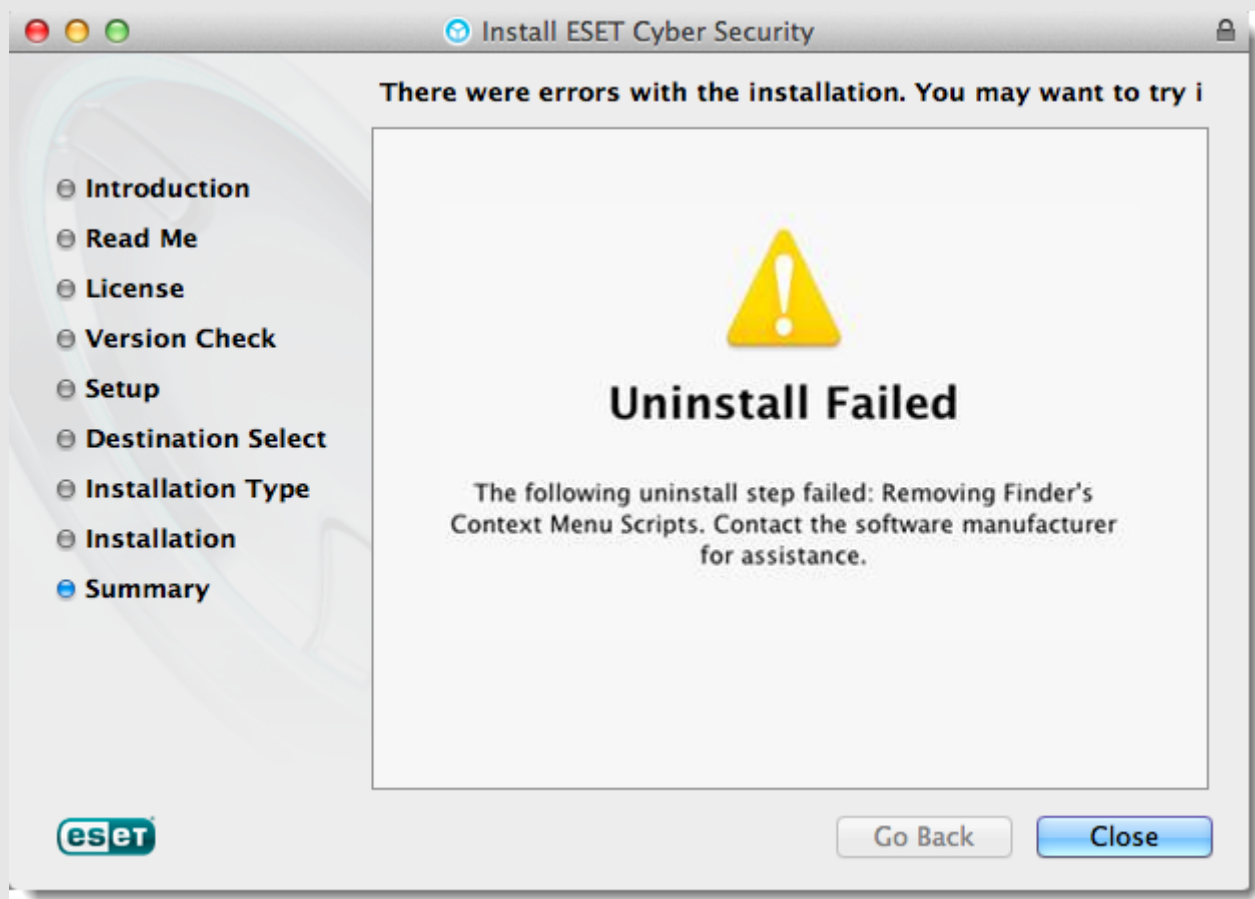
Install ESET Cyber Security

There were errors with the installation. You may want to try i

Introduction
Read Me
License
Version Check
Setup
Destination Select
Installation Type
Installation
Summary

Uninstall Failed

The following uninstall step failed: Removing Finder's Context Menu Scripts. Contact the software manufacturer for assistance.

eset

Go Back
Close